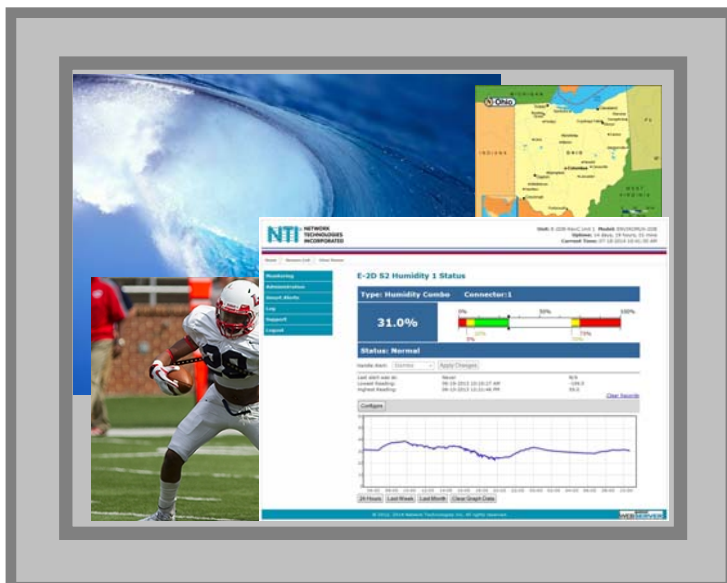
Ohio
MICHIGAN
INDIANA
Columbus
WEST VIRGINIA

NTI NETWORK TECHNOLOGIES INCORPORATED

Unit: E-2DS RevC Unit 1 Model: ENVIROMUX-2DE
Uptime: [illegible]
Current Time: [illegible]

Home | Sensors (14) | View Sensor

Monitoring
Administration
Smart Alerts
Log
Support
Logout

E-2D S2 Humidity 1 Status

Type: Humidity Combo Connector:1

31.0%

0% 50% 100%
0% 30% 70% 90%

Status: Normal

Handle Alert: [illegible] Apply Changes

Last alert sent at: Never N/A
Lowest Reading: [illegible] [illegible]
Highest Reading: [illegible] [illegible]

Clear Records

Configure

24 Hours | Last Week | Last Month | Clear Graph Data

© 2012, 2014 Network Technologies Inc. All rights reserved.

WEBSERVER

28